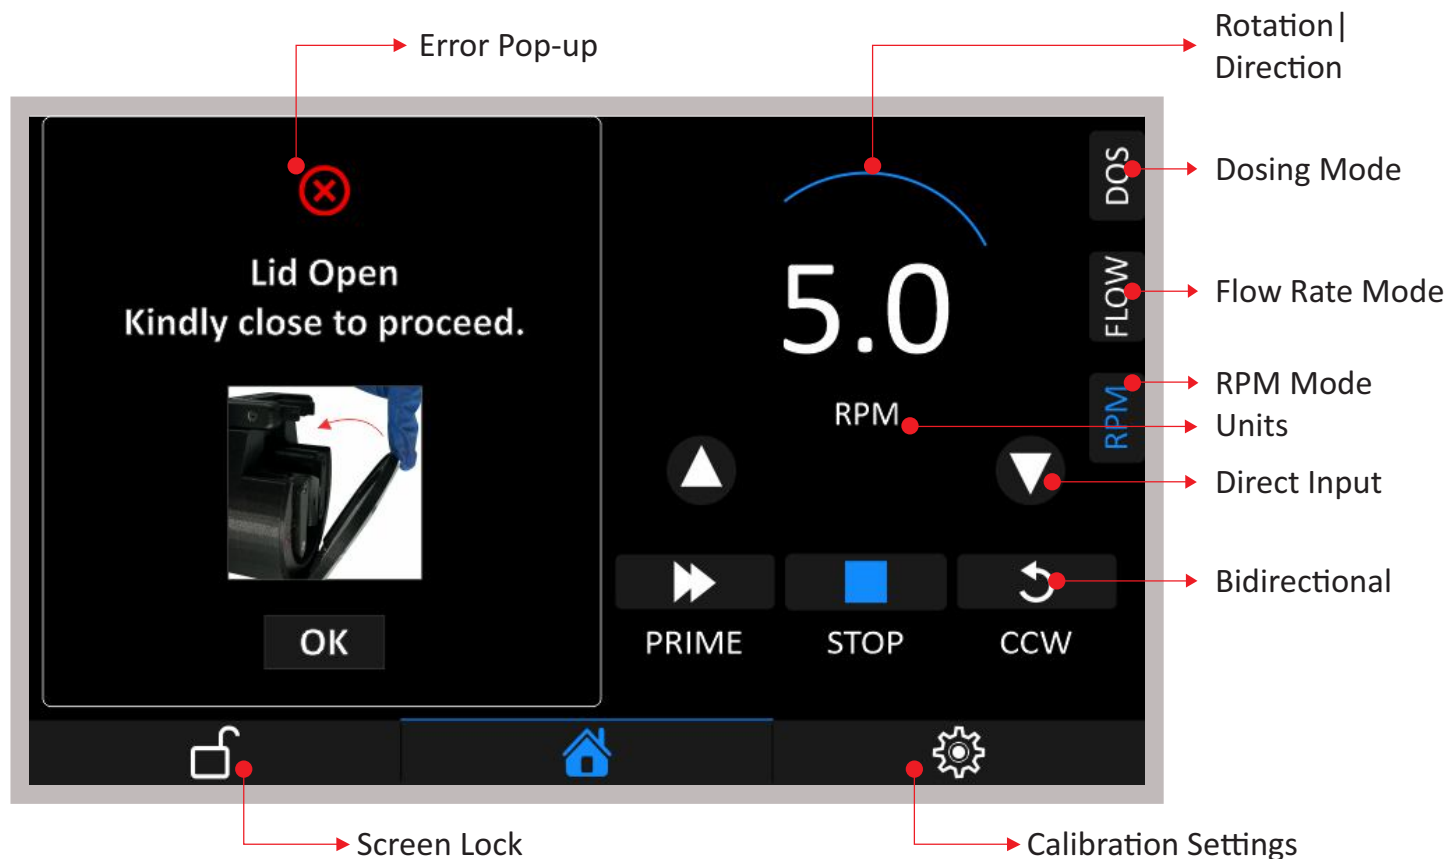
Error Pop-up

Rotation|
Direction

Lid Open
Kindly close to proceed.

OK

5.0

RPM

DOS

FLOW

RPM

Dosing Mode

Flow Rate Mode

RPM Mode

Units

Direct Input

PRIME

STOP

CCW

Bidirectional

Screen Lock

Calibration Settings